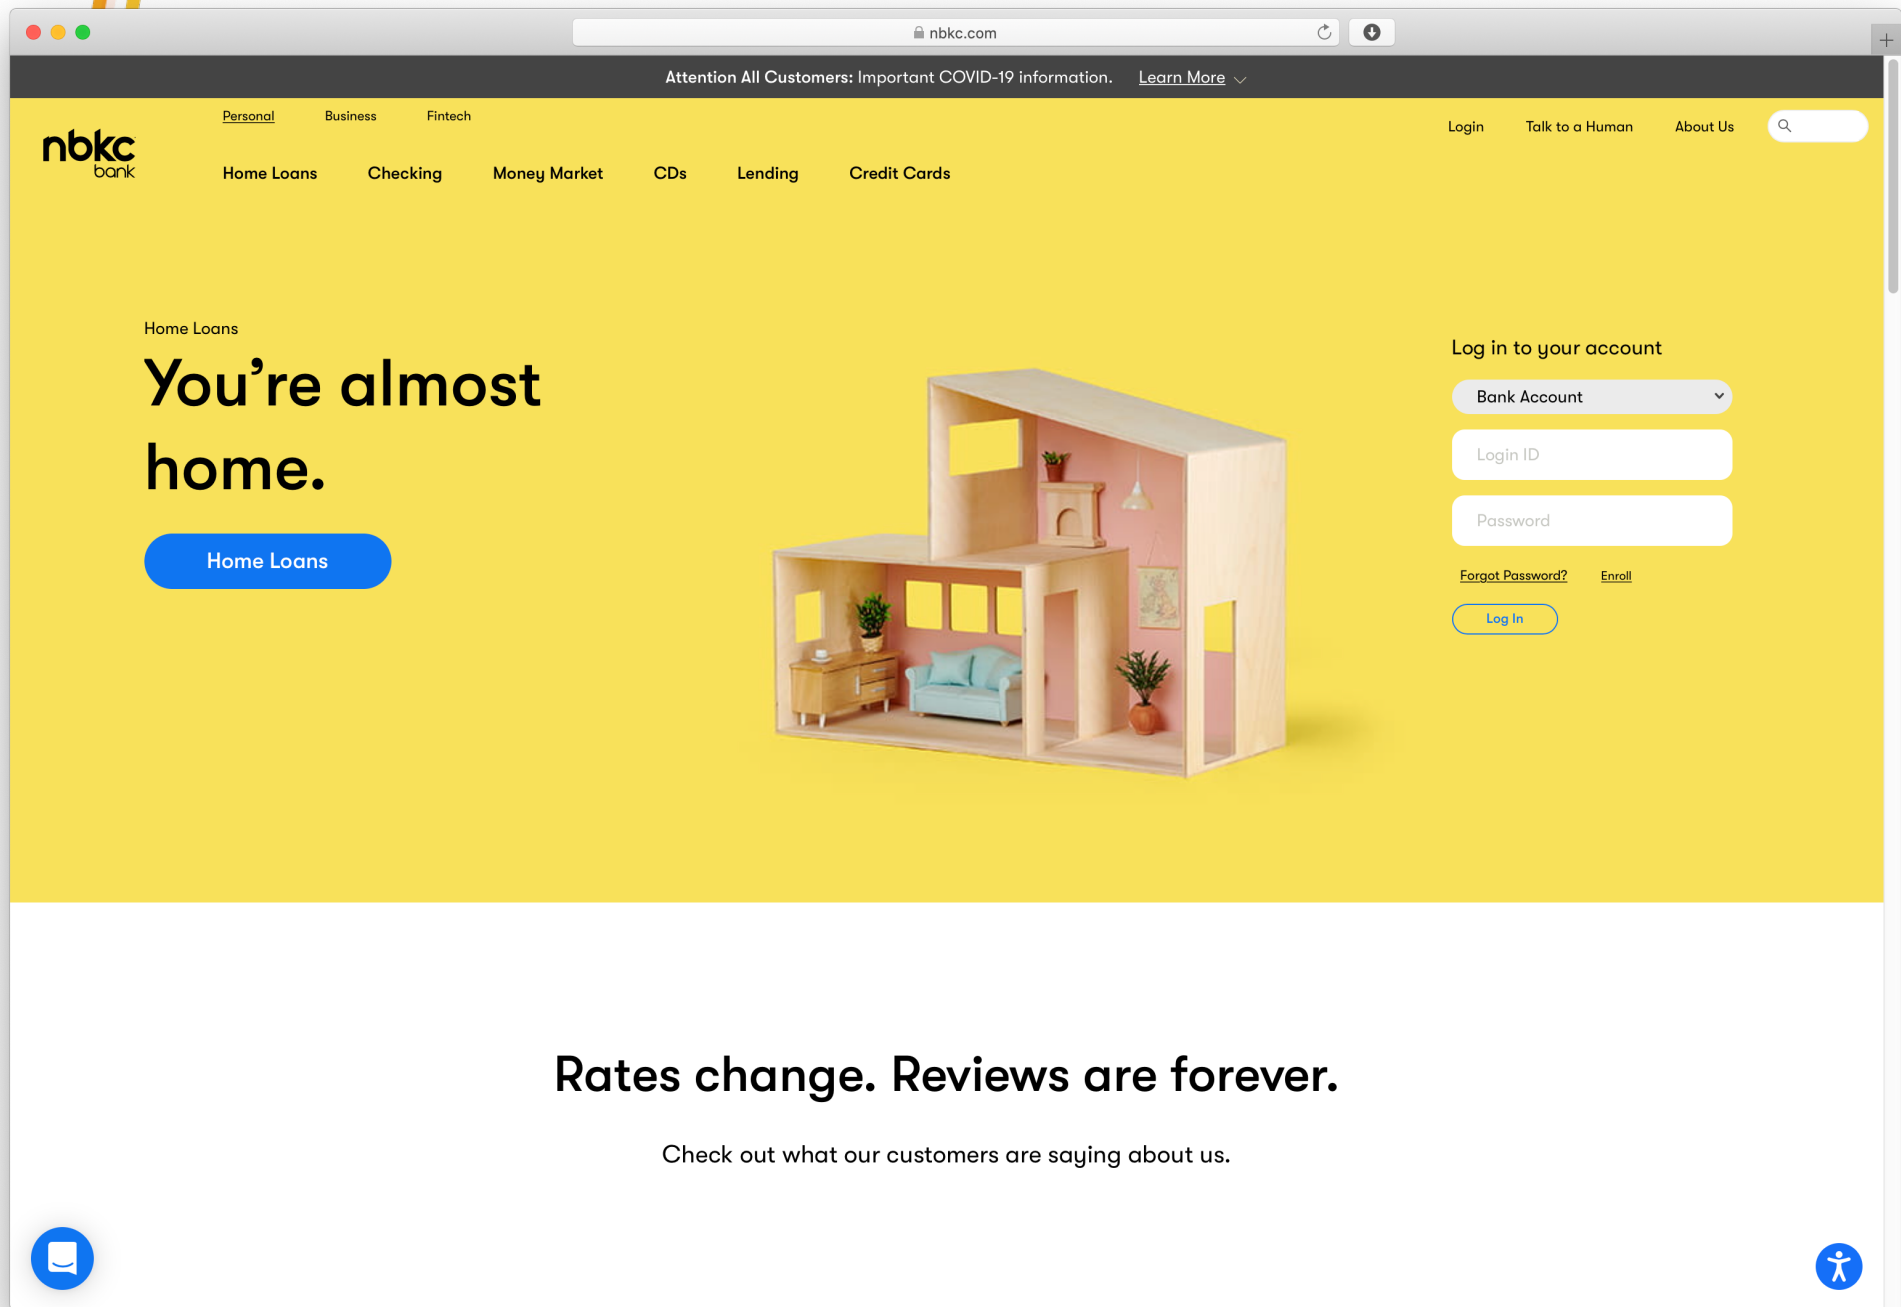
nbkc.com

Attention All Customers: Important COVID-19 information. Learn More

nbkc bank

Personal Business Fintech

Home Loans Checking Money Market CDs Lending Credit Cards

Login Talk to a Human About Us

Home Loans

You're almost home.

Home Loans

Log in to your account

Bank Account

Login ID

Password

Forgot Password? Enroll

Log In

Rates change. Reviews are forever.

Check out what our customers are saying about us.